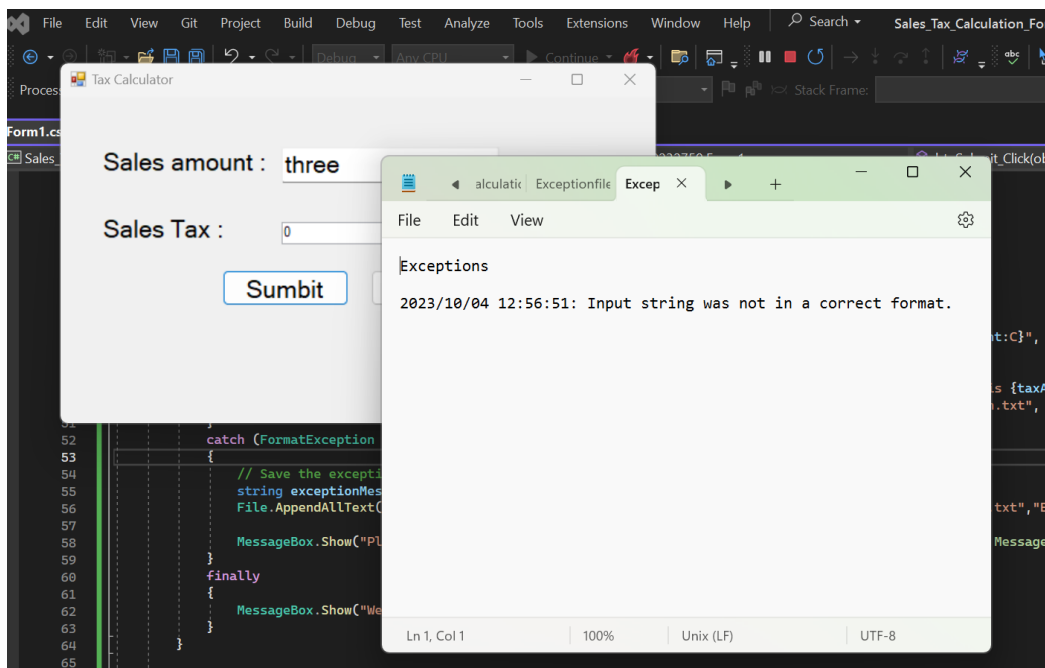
File Edit View Git Project Build Debug Test Analyze Tools Extensions Window Help Search Sales_Tax_Calculation_Fo

Debug Any CPU Continue

Process Stack Frame:

Form1.cs

Sales_

Tax Calculator

Sales amount : three

Sales Tax : 0

Sumbit

alculatic Exceptionfile Excep

File Edit View

Exceptions

2023/10/04 12:56:51: Input string was not in a correct format.

Ln 1, Col 1 100% Unix (LF) UTF-8

it_Click(ob

nt:C}",

is {taxA
.txt",

txt","E

Message

51
52 catch (FormatException
53 {
54 // Save the excepti
55 string exceptionMes
56 File.AppendAllText(
57
58 MessageBox.Show("Pl
59 }
60 finally
61 {
62 MessageBox.Show("We
63 }
64 }
65